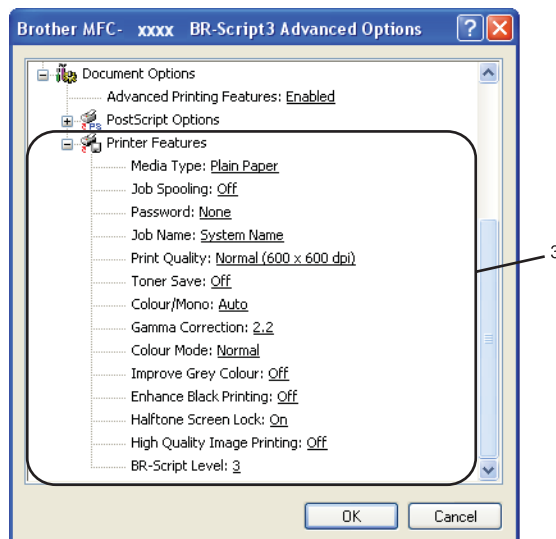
Brother MFC- xxxx BR-Script3 Advanced Options

Document Options
Advanced Printing Features: Enabled
PostScript Options
Printer Features
Media Type: Plain Paper
Job Spooling: Off
Password: None
Job Name: System Name
Print Quality: Normal (600 x 600 dpi)
Toner Save: Off
Colour/Mono: Auto
Gamma Correction: 2.2
Colour Mode: Normal
Improve Grey Colour: Off
Enhance Black Printing: Off
Halftone Screen Lock: On
High Quality Image Printing: Off
BR-Script Level: 3

3

OK
Cancel